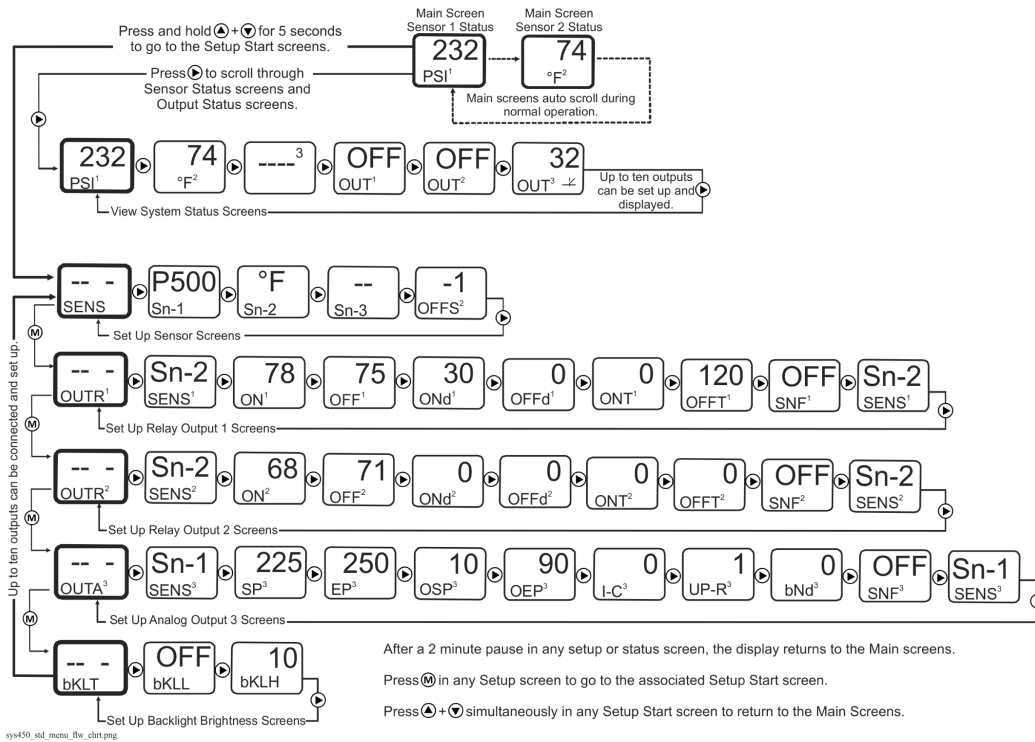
Press and hold ⊕+⊖ for 5 seconds to go to the Setup Start screens.

Main Screen Sensor 1 Status

232
PSI$^1$

Main Screen Sensor 2 Status

74
°F$^2$

Main screens auto scroll during normal operation.

Press ▶ to scroll through Sensor Status screens and Output Status screens.

232 PSI$^1$ | 74 °F$^2$ | ----$^3$ | OFF OUT$^1$ | OFF OUT$^2$ | 32 OUT$^3$

Up to ten outputs can be set up and displayed.

View System Status Screens

-- - SENS | P500 Sn-1 | °F Sn-2 | -- Sn-3 | -1 OFFS$^2$

Set Up Sensor Screens

-- - OUTR$^1$ | Sn-2 SENS$^1$ | 78 ON$^1$ | 75 OFF$^1$ | 30 ONd$^1$ | 0 OFFd$^1$ | 0 ONT$^1$ | 120 OFFT$^1$ | OFF SNF$^1$ | Sn-2 SENS$^1$

Set Up Relay Output 1 Screens

-- - OUTR$^2$ | Sn-2 SENS$^2$ | 68 ON$^2$ | 71 OFF$^2$ | 0 ONd$^2$ | 0 OFFd$^2$ | 0 ONT$^2$ | 0 OFFT$^2$ | OFF SNF$^2$ | Sn-2 SENS$^2$

Set Up Relay Output 2 Screens

-- - OUTA$^3$ | Sn-1 SENS$^3$ | 225 SP$^3$ | 250 EP$^3$ | 10 OSP$^3$ | 90 OEP$^3$ | 0 I-C$^3$ | 1 UP-R$^3$ | 0 bNd$^3$ | OFF SNF$^3$ | Sn-1 SENS$^3$

Set Up Analog Output 3 Screens

-- - bKLT | OFF bKLL | 10 bKLH

Set Up Backlight Brightness Screens

Up to ten outputs can be connected and set up.

After a 2 minute pause in any setup or status screen, the display returns to the Main screens.

Press Ⓜ in any Setup screen to go to the associated Setup Start screen.

Press ⊕+⊖ simultaneously in any Setup Start screen to return to the Main Screens.

sys450_std_menu_flw_chrt.png